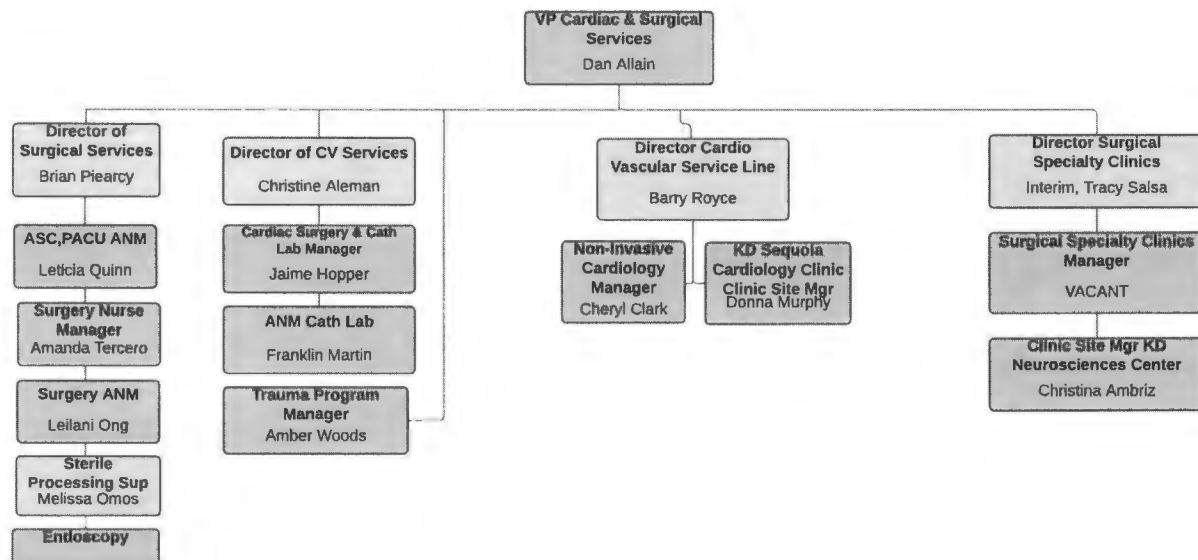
VP Cardiac & Surgical Services
Dan Allain

Director of Surgical Services
Brian Piearcy

ASC,PACU ANM
Leticia Quinn

Surgery Nurse Manager
Amanda Tercero

Surgery ANM
Leilani Ong

Sterile Processing Sup
Melissa Omos

Endoscopy

Director of CV Services
Christine Aleman

Cardiac Surgery & Cath Lab Manager
Jaime Hopper

ANM Cath Lab
Franklin Martin

Trauma Program Manager
Amber Woods

Director Cardio Vascular Service Line
Barry Royce

Non-Invasive Cardiology Manager
Cheryl Clark

KD Sequoia Cardiology Clinic Clinic Site Mgr
Donna Murphy

Director Surgical Specialty Clinics
Interim, Tracy Salsa

Surgical Specialty Clinics Manager
VACANT

Clinic Site Mgr KD Neurosciences Center
Christina Ambriz